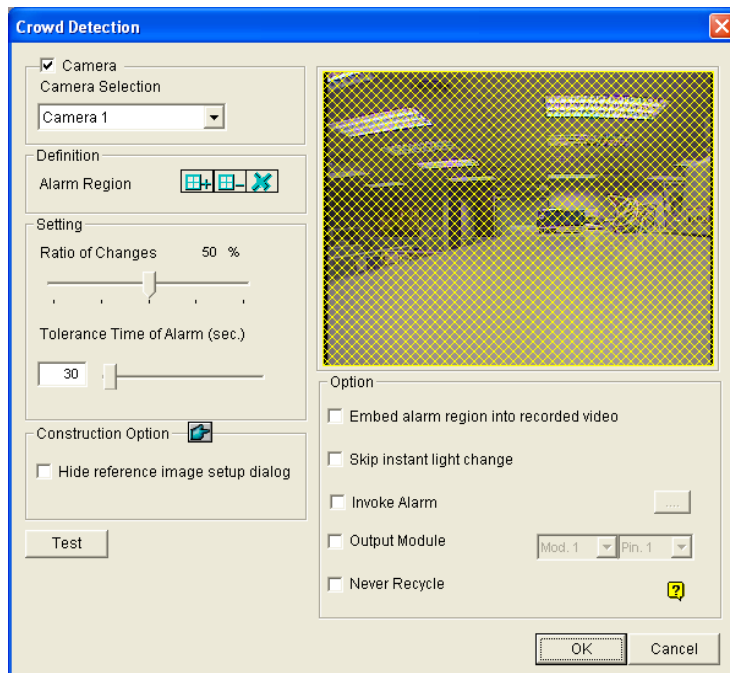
Crowd Detection

Camera
Camera Selection
Camera 1

Definition
Alarm Region

Setting
Ratio of Changes 50 %

Tolerance Time of Alarm (sec.)
30

Construction Option
Hide reference image setup dialog

Test

Option
Embed alarm region into recorded video
Skip instant light change
Invoke Alarm ....
Output Module Mod. 1 Pin. 1
Never Recycle

OK Cancel